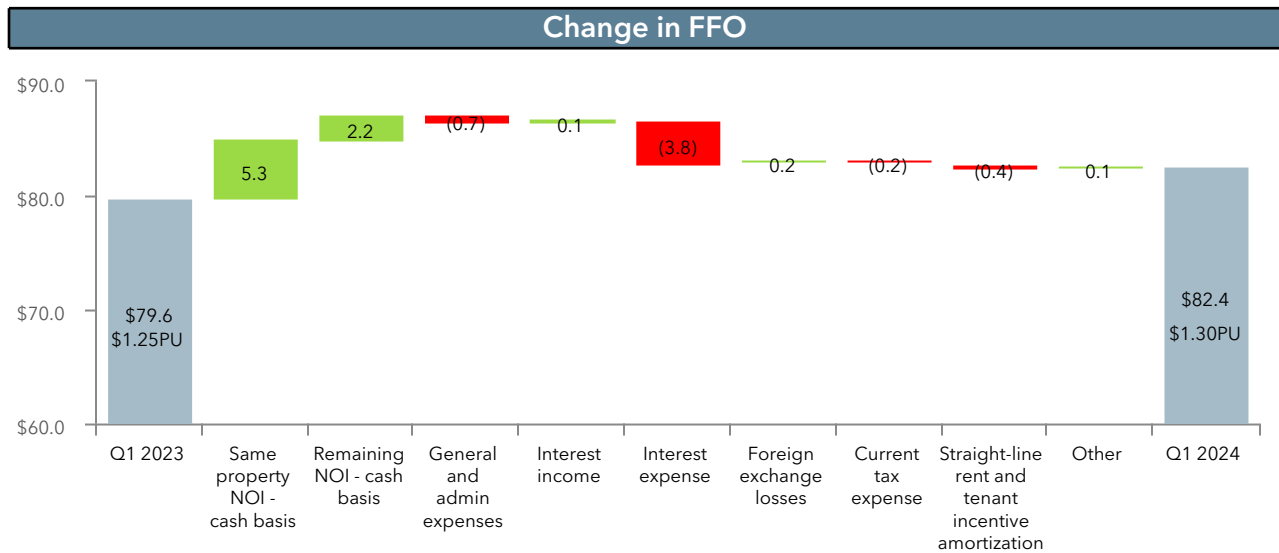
Change in FFO

$90.0
$80.0
$70.0
$60.0

$79.6
$1.25PU

5.3

2.2

(0.7)

0.1

(3.8)

0.2

(0.2)

(0.4)

0.1

$82.4
$1.30PU

Q1 2023
Same property NOI - cash basis
Remaining NOI - cash basis
General and admin expenses
Interest income
Interest expense
Foreign exchange losses
Current tax expense
Straight-line rent and tenant incentive amortization
Other
Q1 2024